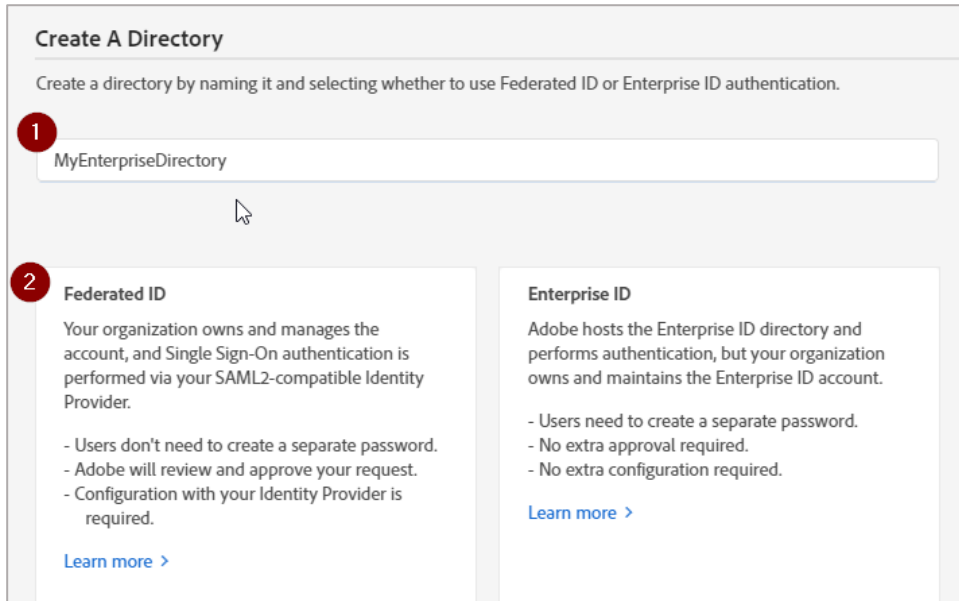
Create A Directory

Create a directory by naming it and selecting whether to use Federated ID or Enterprise ID authentication.

1

MyEnterpriseDirectory

2

Federated ID

Your organization owns and manages the account, and Single Sign-On authentication is performed via your SAML2-compatible Identity Provider.

- Users don't need to create a separate password.
- Adobe will review and approve your request.
- Configuration with your Identity Provider is required.

Learn more >

Enterprise ID

Adobe hosts the Enterprise ID directory and performs authentication, but your organization owns and maintains the Enterprise ID account.

- Users need to create a separate password.
- No extra approval required.
- No extra configuration required.

Learn more >